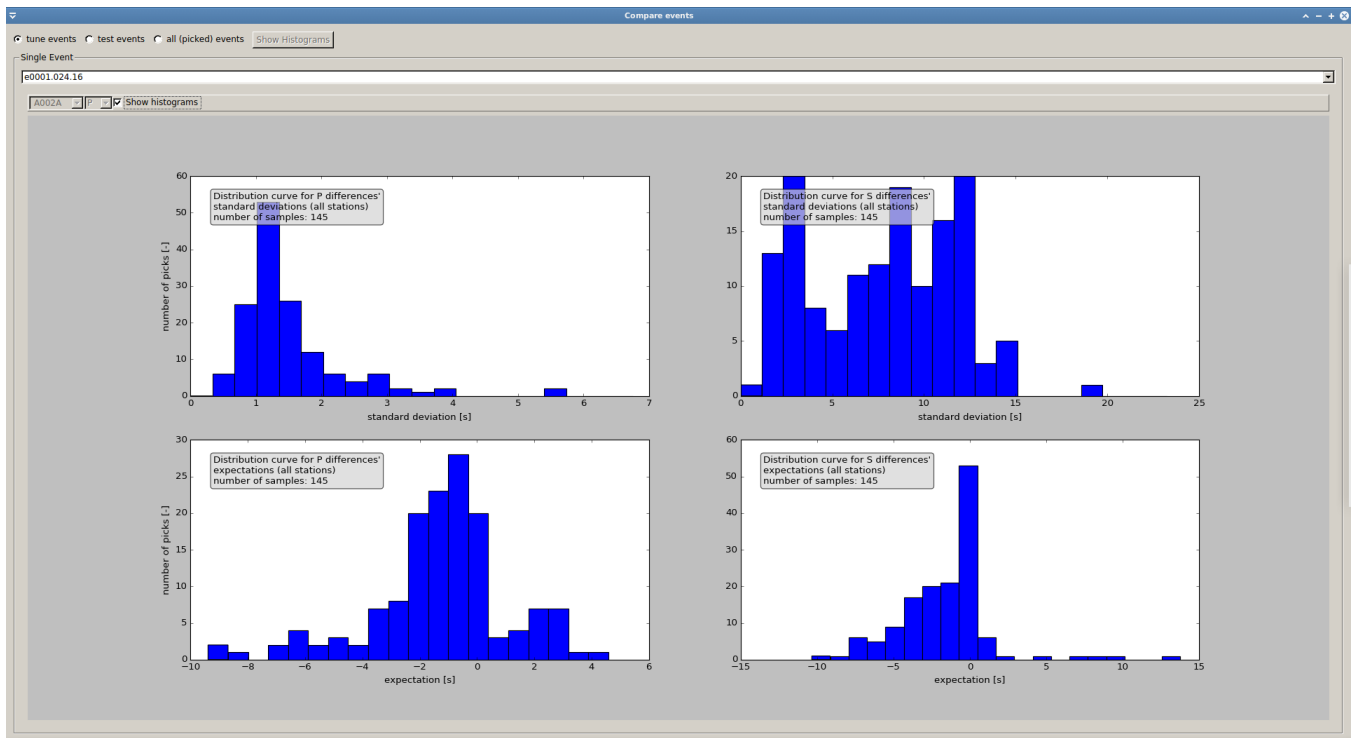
Compare events

tune events test events all (picked) events Show Histograms

Single Event

e0001.024.16

A002A P Show histograms

Distribution curve for P differences' standard deviations (all stations) number of samples: 145

number of picks [-]

0 10 20 30 40 50 60

0 1 2 3 4 5 6 7

standard deviation [s]

Distribution curve for S differences' standard deviations (all stations) number of samples: 145

0 5 10 15 20

0 5 10 15 20 25

standard deviation [s]

Distribution curve for P differences' expectations (all stations) number of samples: 145

number of picks [-]

0 5 10 15 20 25 30

−10 −8 −6 −4 −2 0 2 4 6

expectation [s]

Distribution curve for S differences' expectations (all stations) number of samples: 145

0 10 20 30 40 50 60

−15 −10 −5 0 5 10 15

expectation [s]